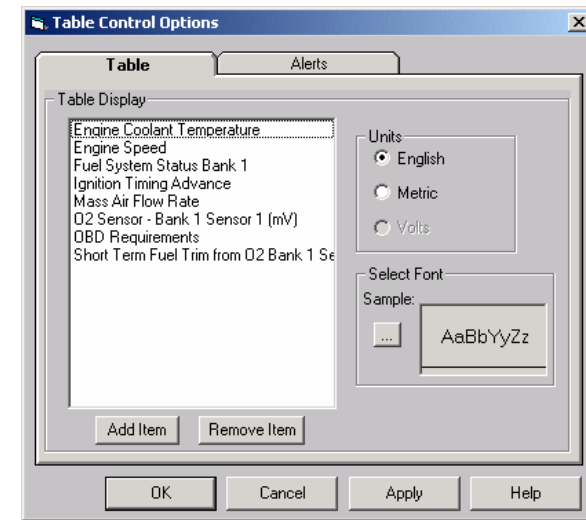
Table Control Options

Table

Alerts

Table Display

Engine Coolant Temperature
Engine Speed
Fuel System Status Bank 1
Ignition Timing Advance
Mass Air Flow Rate
O2 Sensor - Bank 1 Sensor 1 (mV)
OBD Requirements
Short Term Fuel Trim from O2 Bank 1 Se

Units

English

Metric

Volts

Select Font

Sample:

...

AaBbYyZz

Add Item

Remove Item

OK

Cancel

Apply

Help